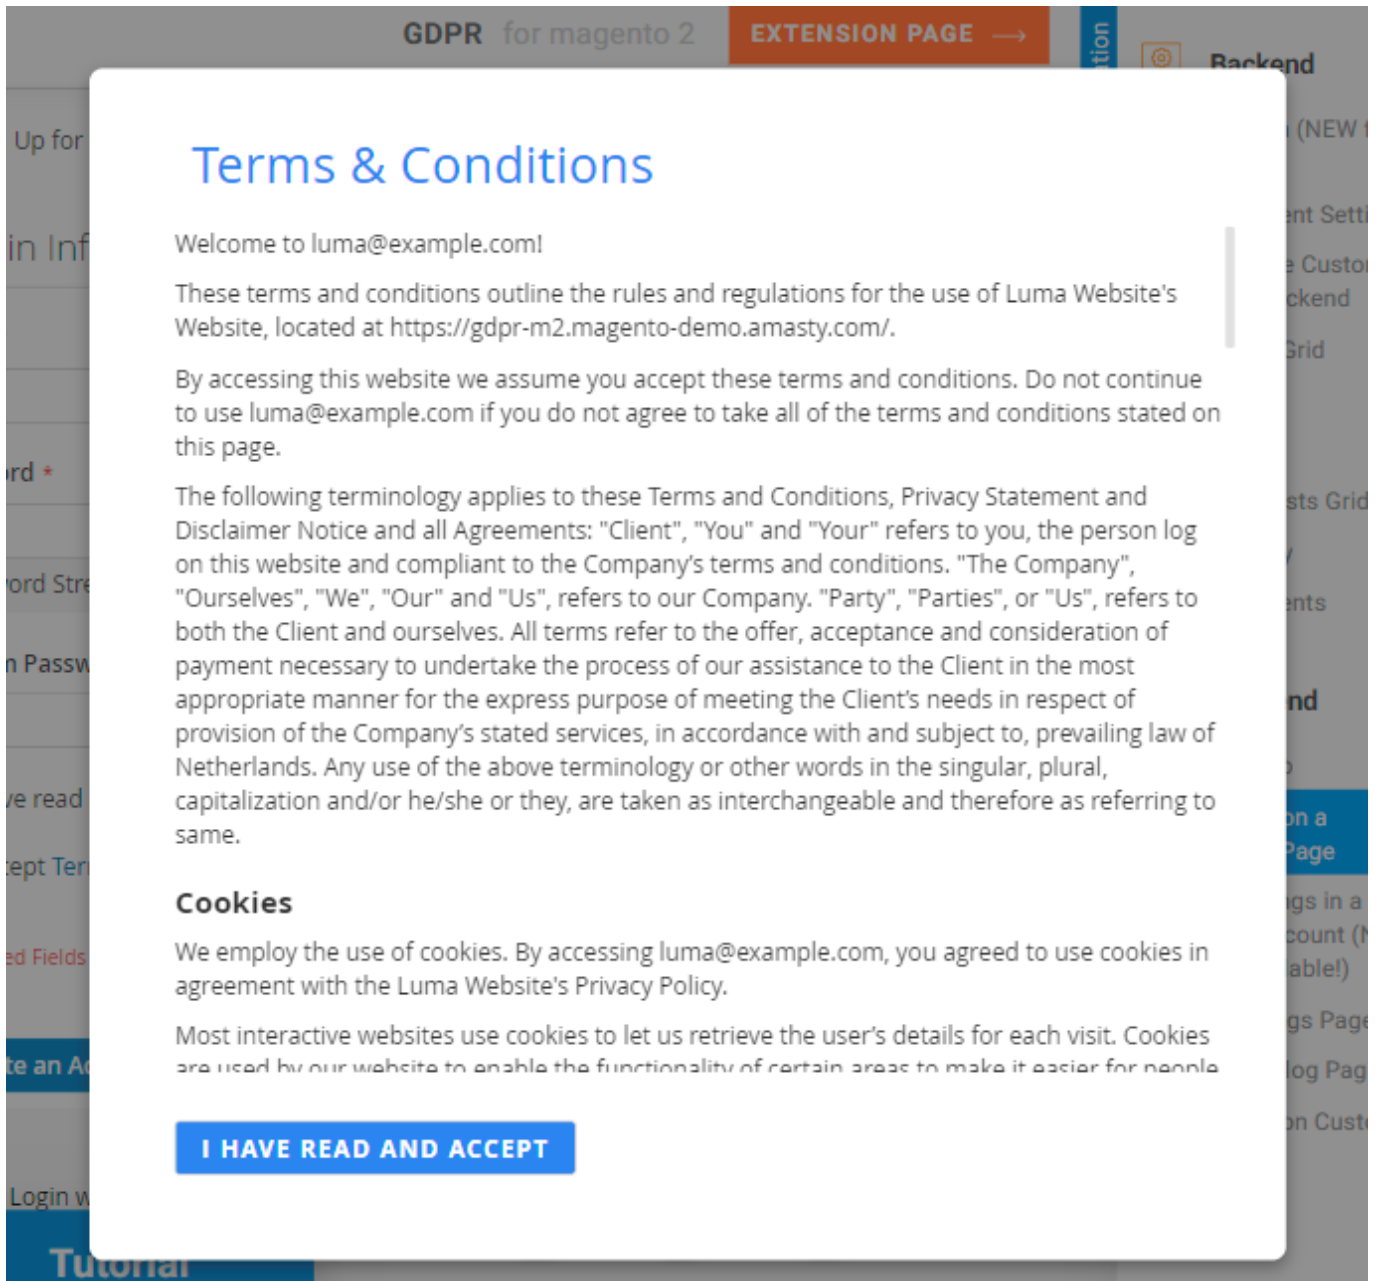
GDPR for magento 2 EXTENSION PAGE ⟶

tion

Backend

Up for

(NEW

in Inf

ent Setti

e Custo

ckend

Grid

ord *

sts Grid

ord Stre

ents

n Passw

nd

ve read

on a Page

ept Ter

gs in a

count (N

able!)

ed Fields

gs Page

te an A

log Pag

on Cust

Login w

Tutorial

Terms & Conditions

Welcome to luma@example.com!

These terms and conditions outline the rules and regulations for the use of Luma Website's Website, located at https://gdpr-m2.magento-demo.amasty.com/.

By accessing this website we assume you accept these terms and conditions. Do not continue to use luma@example.com if you do not agree to take all of the terms and conditions stated on this page.

The following terminology applies to these Terms and Conditions, Privacy Statement and Disclaimer Notice and all Agreements: "Client", "You" and "Your" refers to you, the person log on this website and compliant to the Company's terms and conditions. "The Company", "Ourselves", "We", "Our" and "Us", refers to our Company. "Party", "Parties", or "Us", refers to both the Client and ourselves. All terms refer to the offer, acceptance and consideration of payment necessary to undertake the process of our assistance to the Client in the most appropriate manner for the express purpose of meeting the Client's needs in respect of provision of the Company's stated services, in accordance with and subject to, prevailing law of Netherlands. Any use of the above terminology or other words in the singular, plural, capitalization and/or he/she or they, are taken as interchangeable and therefore as referring to same.

Cookies

We employ the use of cookies. By accessing luma@example.com, you agreed to use cookies in agreement with the Luma Website's Privacy Policy.

Most interactive websites use cookies to let us retrieve the user's details for each visit. Cookies are used by our website to enable the functionality of certain areas to make it easier for people

I HAVE READ AND ACCEPT